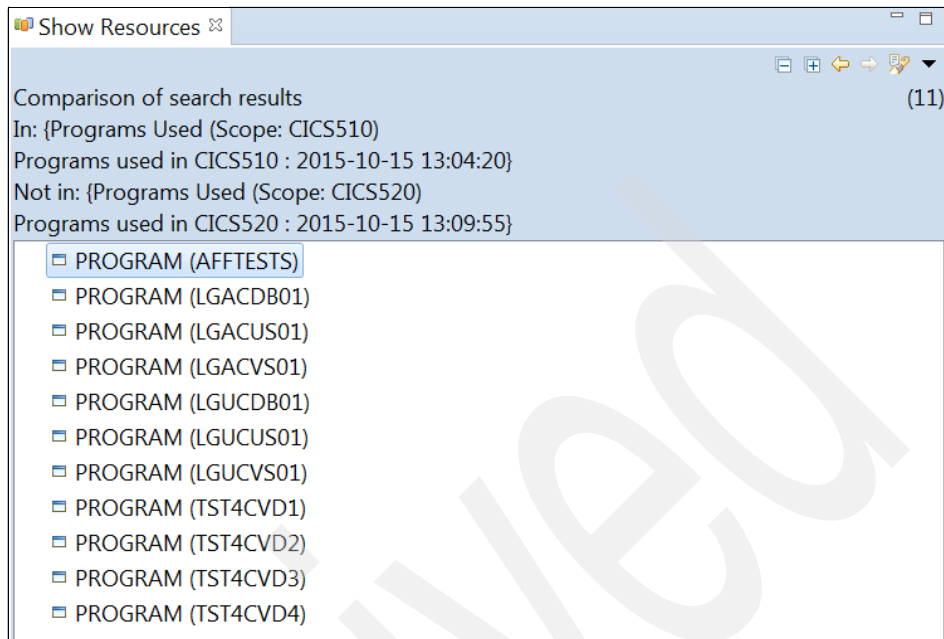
Show Resources ☒

Comparison of search results (11)
In: {Programs Used (Scope: CICS510)
Programs used in CICS510 : 2015-10-15 13:04:20}
Not in: {Programs Used (Scope: CICS520)
Programs used in CICS520 : 2015-10-15 13:09:55}

PROGRAM (AFFTESTS)
PROGRAM (LGACDB01)
PROGRAM (LGACUS01)
PROGRAM (LGACVS01)
PROGRAM (LGUCDB01)
PROGRAM (LGUCUS01)
PROGRAM (LGUCVS01)
PROGRAM (TST4CVD1)
PROGRAM (TST4CVD2)
PROGRAM (TST4CVD3)
PROGRAM (TST4CVD4)

ived